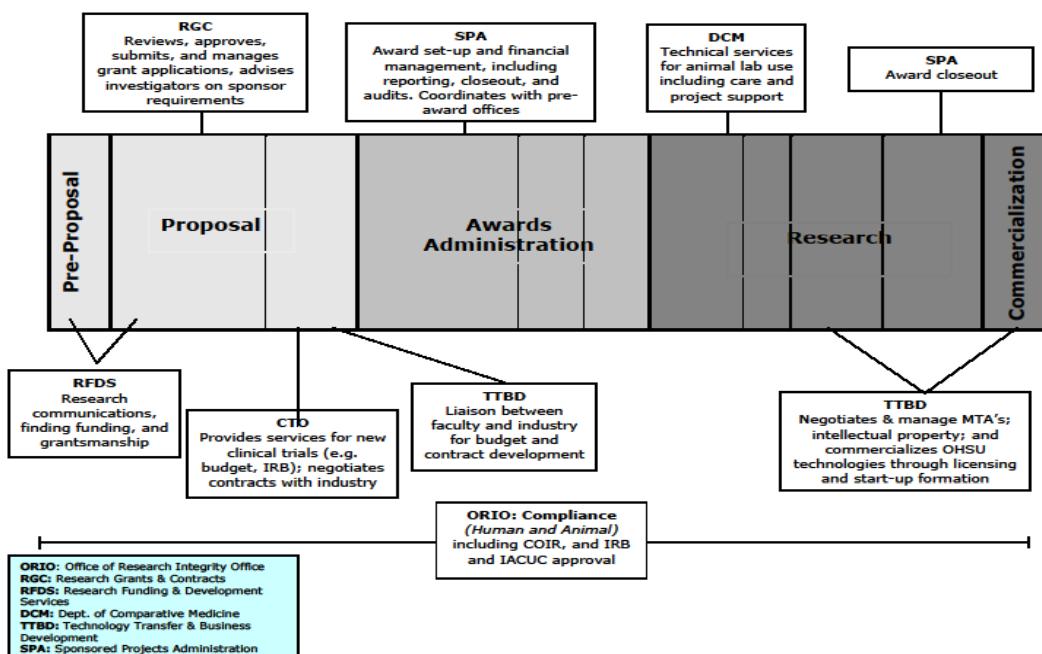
RGC
Reviews, approves, submits, and manages grant applications, advises investigators on sponsor requirements

SPA
Award set-up and financial management, including reporting, closeout, and audits. Coordinates with pre-award offices

DCM
Technical services for animal lab use including care and project support

SPA
Award closeout

Pre-Proposal

Proposal

Awards Administration

Research

Commercialization

RFDS
Research communications, finding funding, and grantsmanship

CTO
Provides services for new clinical trials (e.g. budget, IRB); negotiates contracts with industry

TTBD
Liaison between faculty and industry for budget and contract development

TTBD
Negotiates & manage MTA's; intellectual property; and commercializes OHSU technologies through licensing and start-up formation

ORIO: Compliance
(Human and Animal)
including COIR, and IRB and IACUC approval

ORIO: Office of Research Integrity Office
RGC: Research Grants & Contracts
RFDS: Research Funding & Development Services
DCM: Dept. of Comparative Medicine
TTBD: Technology Transfer & Business Development
SPA: Sponsored Projects Administration